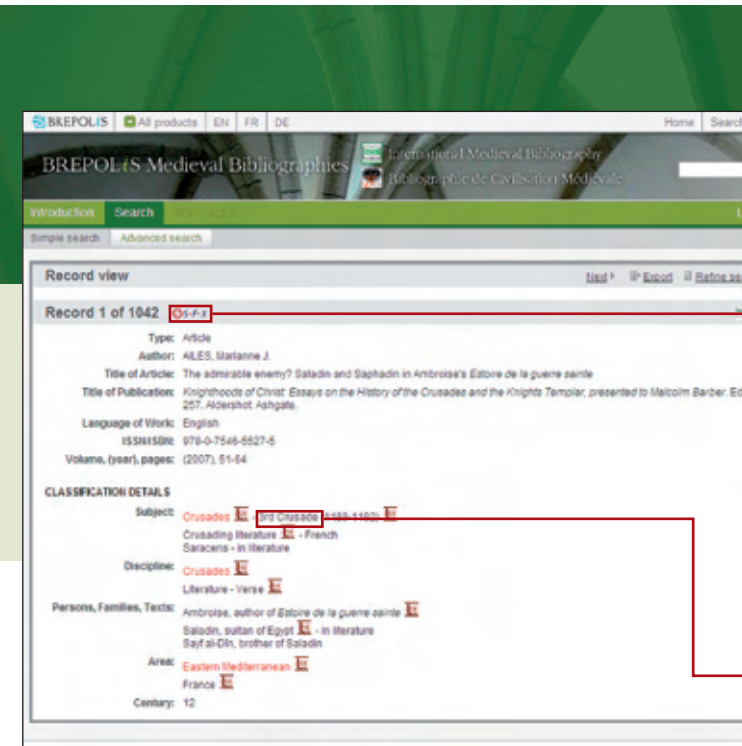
BREPOLiS All products EN FR DE Home Search

BREPOLiS Medieval Bibliographies International Medieval Bibliography Bibliographie de Civilisation Médiévale

Introduction Search

Simple search Advanced search

Record view Next Export Refine se

Record 1 of 1042 S-F-X

Type: Article
Author: AILES, Marianne J.
Title of Article: The admirable enemy? Saladin and Saphadin in Ambroise's Estoire de la guerre sainte
Title of Publication: Knighthoods of Christ: Essays on the History of the Crusades and the Knights Templar, presented to Malcolm Barber. Ed 257. Aldershot: Ashgate.
Language of Work: English
ISSN/ISBN: 978-0-7546-5527-5
Volume, (year), pages: (2007), 51-64

CLASSIFICATION DETAILS
Subject: Crusades - 3rd Crusade (1189-1192)
Crusading literature - French
Saracens - in literature
Discipline: Crusades
Literature - Verse
Persons, Families, Texts: Ambroise, author of Estoire de la guerre sainte
Saladin, sultan of Egypt - in literature
Sayf al-Dîn, brother of Saladin
Area: Eastern Mediterranean
France
Century: 12